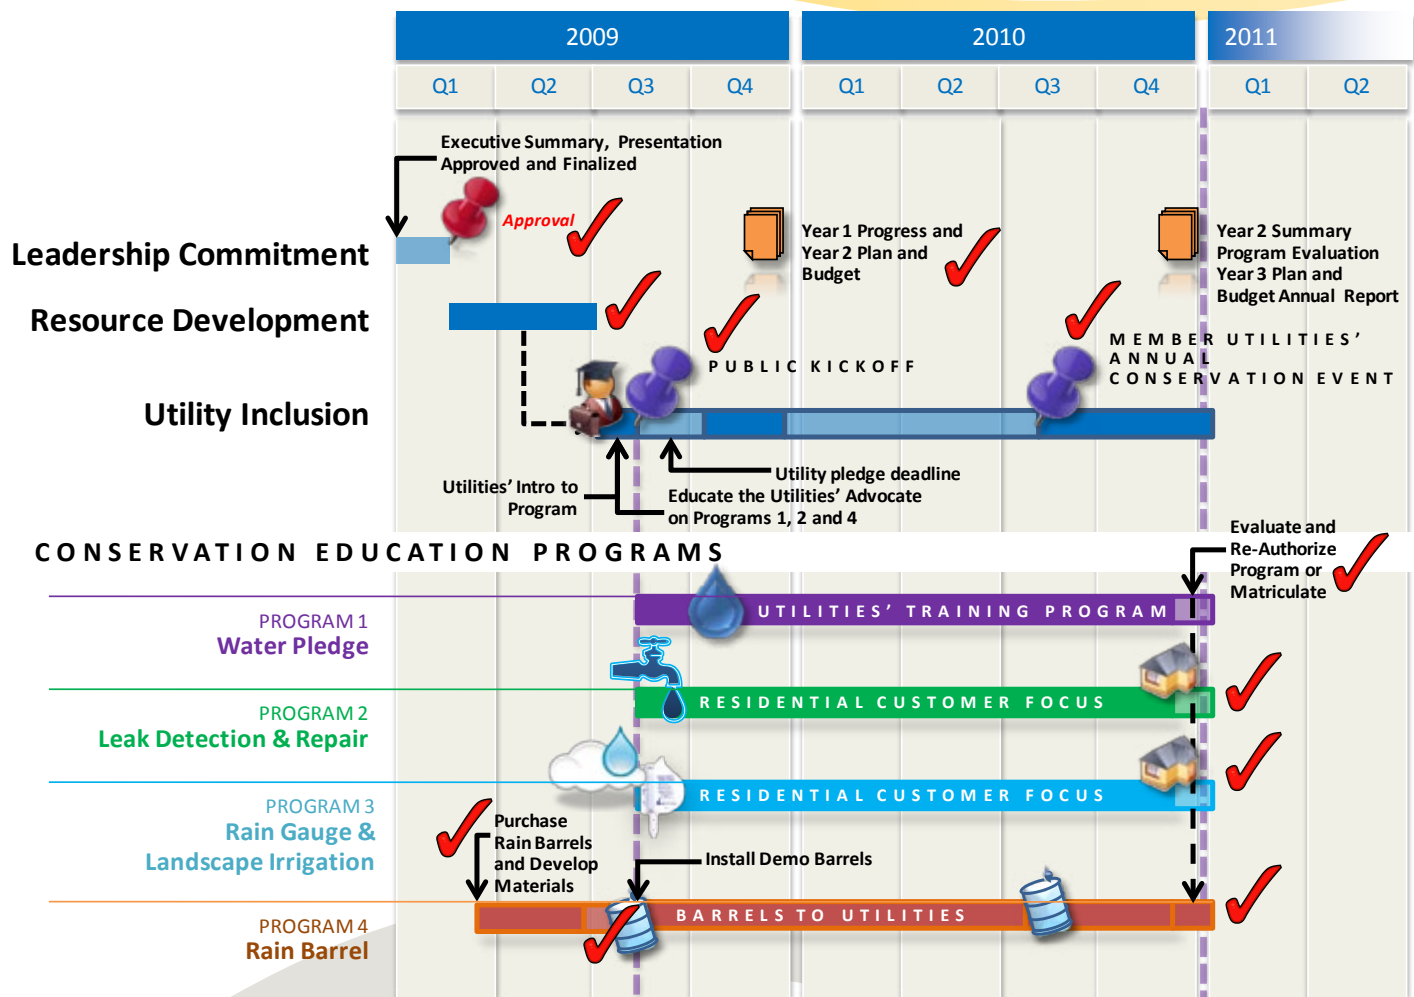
| 2009 | | | | 2010 | | | | 2011 | |
|---|---|---|---|---|---|---|---|---|---|
| Q1 | Q2 | Q3 | Q4 | Q1 | Q2 | Q3 | Q4 | Q1 | Q2 |

Executive Summary, Presentation Approved and Finalized

Approval

Year 1 Progress and Year 2 Plan and Budget

Year 2 Summary Program Evaluation Year 3 Plan and Budget Annual Report

Leadership Commitment

Resource Development

PUBLIC KICKOFF

MEMBER UTILITIES' ANNUAL CONSERVATION EVENT

Utility Inclusion

Utilities' Intro to Program

Utility pledge deadline

Educate the Utilities' Advocate on Programs 1, 2 and 4

CONSERVATION EDUCATION PROGRAMS

Evaluate and Re-Authorize Program or Matriculate

PROGRAM 1
Water Pledge

UTILITIES' TRAINING PROGRAM

PROGRAM 2
Leak Detection & Repair

RESIDENTIAL CUSTOMER FOCUS

PROGRAM 3
Rain Gauge & Landscape Irrigation

RESIDENTIAL CUSTOMER FOCUS

Purchase Rain Barrels and Develop Materials

Install Demo Barrels

PROGRAM 4
Rain Barrel

BARRELS TO UTILITIES